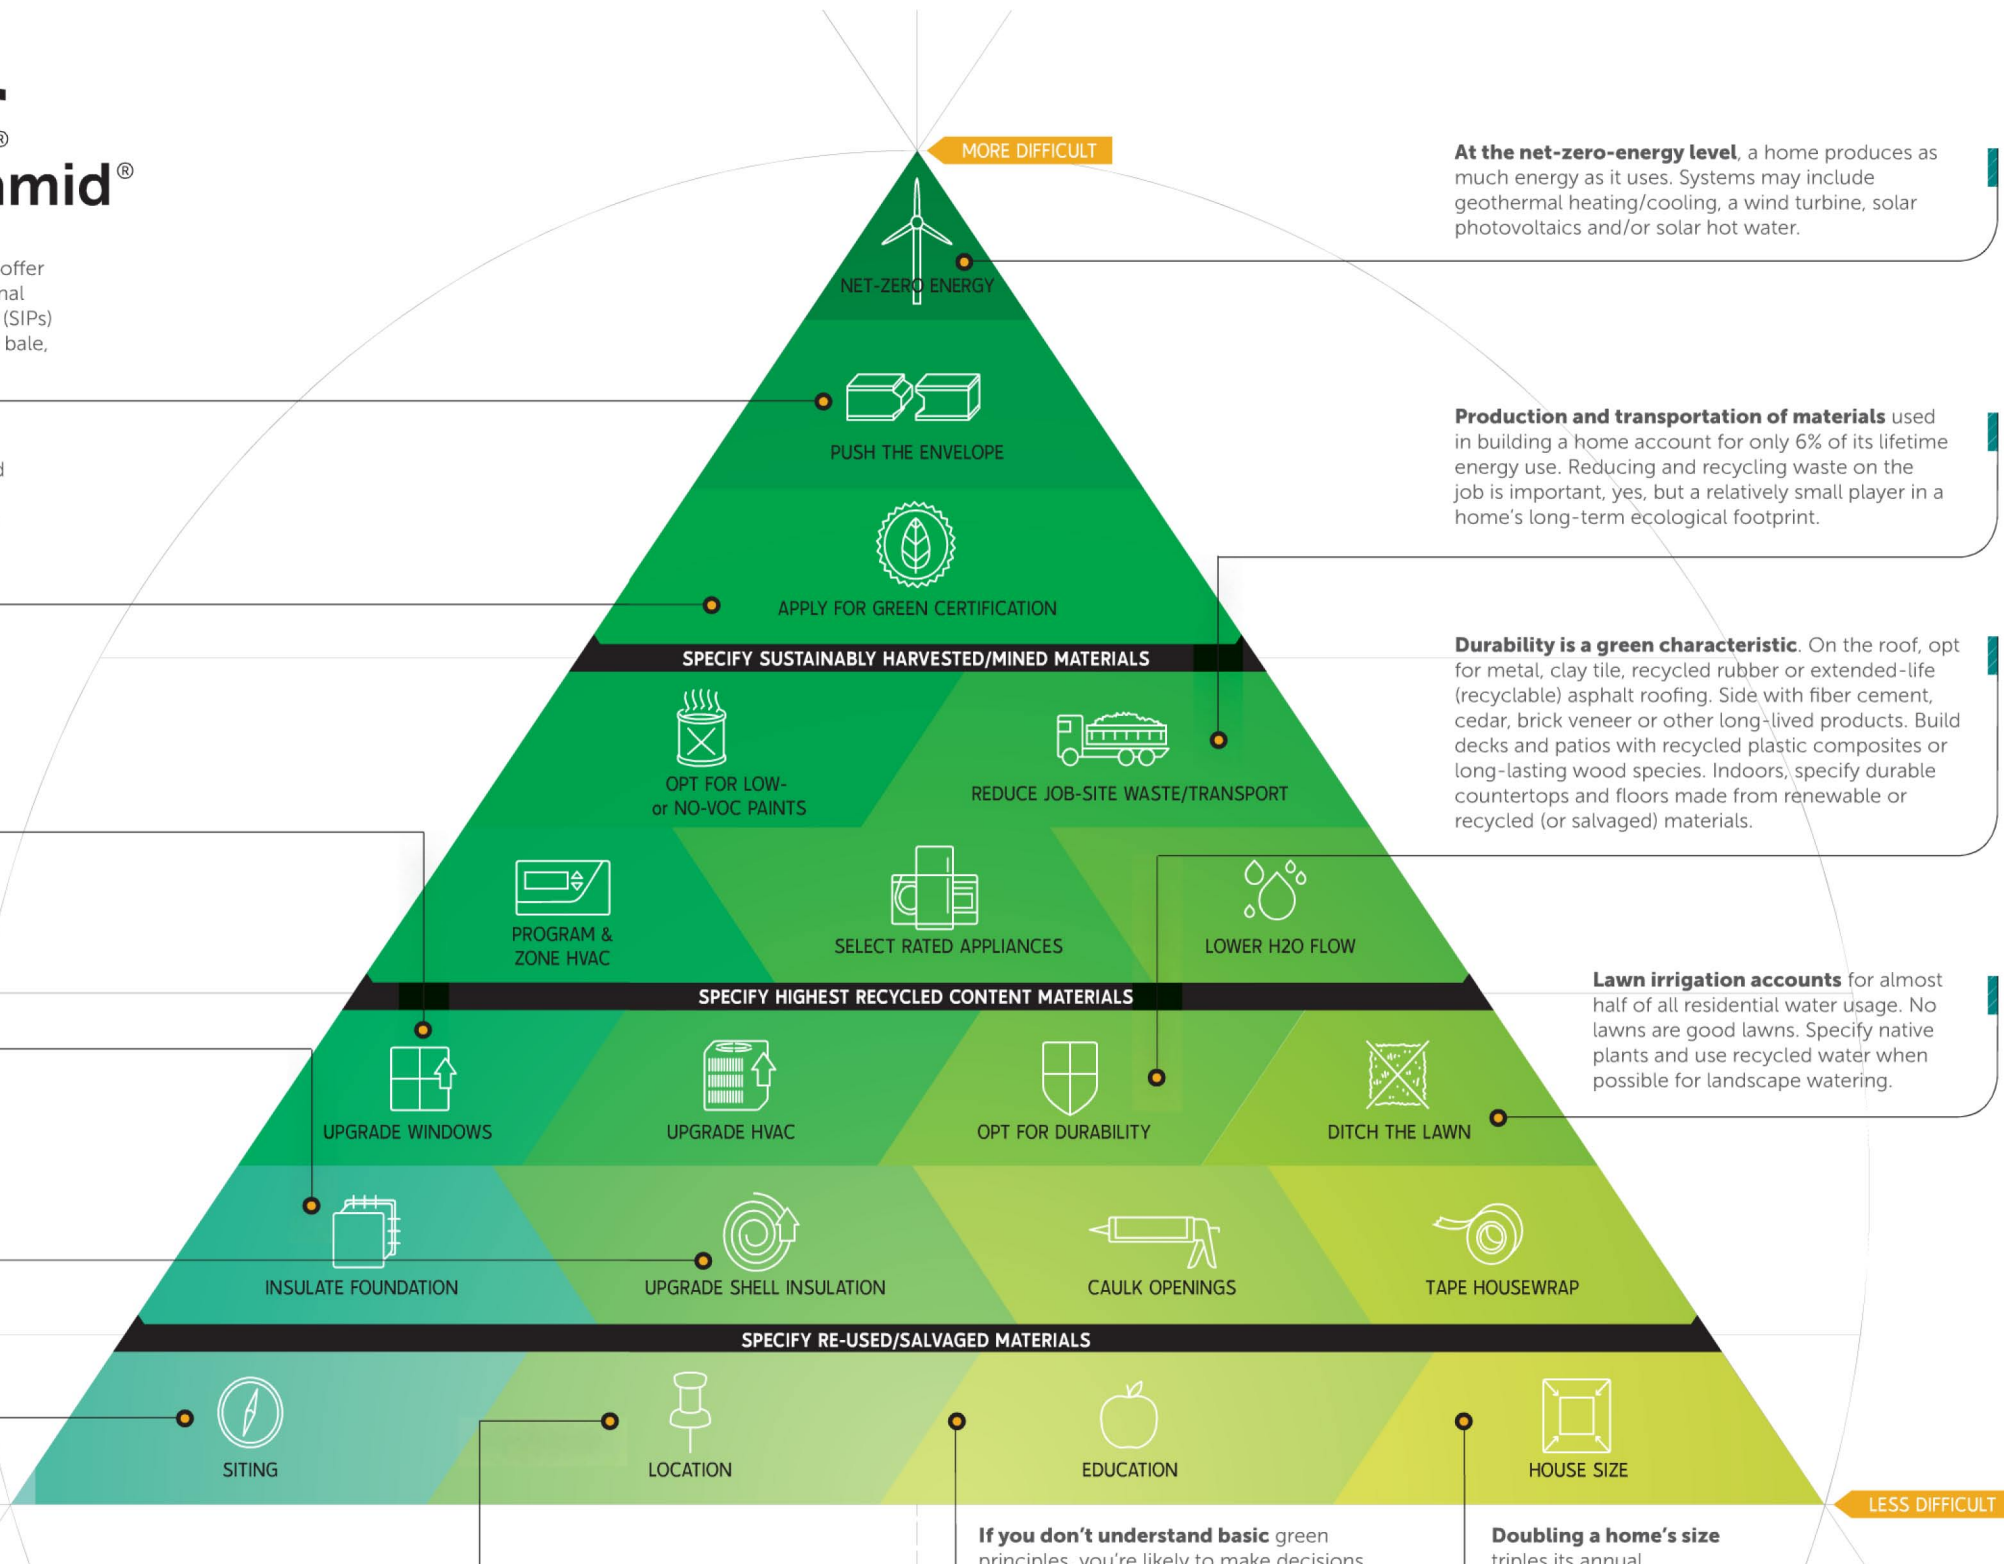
®
mid®

offer
nal
(SIPs)
bale,

d

MORE DIFFICULT

NET-ZERO ENERGY

PUSH THE ENVELOPE

APPLY FOR GREEN CERTIFICATION

SPECIFY SUSTAINABLY HARVESTED/MINED MATERIALS

OPT FOR LOW- or NO-VOC PAINTS

REDUCE JOB-SITE WASTE/TRANSPORT

PROGRAM & ZONE HVAC

SELECT RATED APPLIANCES

LOWER H2O FLOW

SPECIFY HIGHEST RECYCLED CONTENT MATERIALS

UPGRADE WINDOWS

UPGRADE HVAC

OPT FOR DURABILITY

DITCH THE LAWN

INSULATE FOUNDATION

UPGRADE SHELL INSULATION

CAULK OPENINGS

TAPE HOUSEWRAP

SPECIFY RE-USED/SALVAGED MATERIALS

SITING

LOCATION

EDUCATION

HOUSE SIZE

LESS DIFFICULT

**At the net-zero-energy level**, a home produces as much energy as it uses. Systems may include geothermal heating/cooling, a wind turbine, solar photovoltaics and/or solar hot water.

**Production and transportation of materials** used in building a home account for only 6% of its lifetime energy use. Reducing and recycling waste on the job is important, yes, but a relatively small player in a home's long-term ecological footprint.

**Durability is a green characteristic**. On the roof, opt for metal, clay tile, recycled rubber or extended-life (recyclable) asphalt roofing. Side with fiber cement, cedar, brick veneer or other long-lived products. Build decks and patios with recycled plastic composites or long-lasting wood species. Indoors, specify durable countertops and floors made from renewable or recycled (or salvaged) materials.

**Lawn irrigation accounts** for almost half of all residential water usage. No lawns are good lawns. Specify native plants and use recycled water when possible for landscape watering.

**If you don't understand basic** green principles, you're likely to make decisions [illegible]

**Doubling a home's size** triples its annual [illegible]